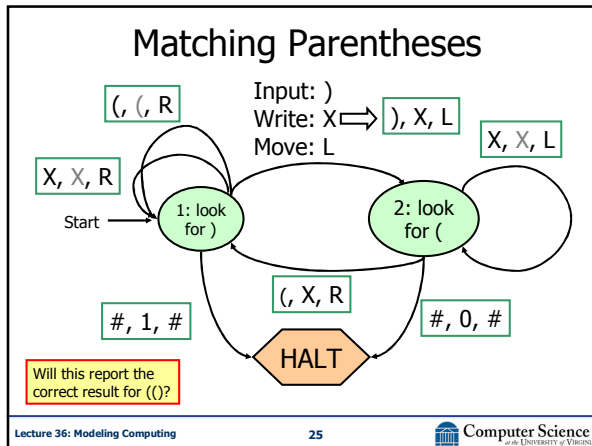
Matching Parentheses

Input: )
Write: X
Move: L

), X, L

(, (, R

X, X, R

X, X, L

Start

1: look for )

2: look for (

(, X, R

#, 1, #

#, 0, #

HALT

Will this report the correct result for (()?

Lecture 36: Modeling Computing

25

Computer Science at the University of Virgin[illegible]